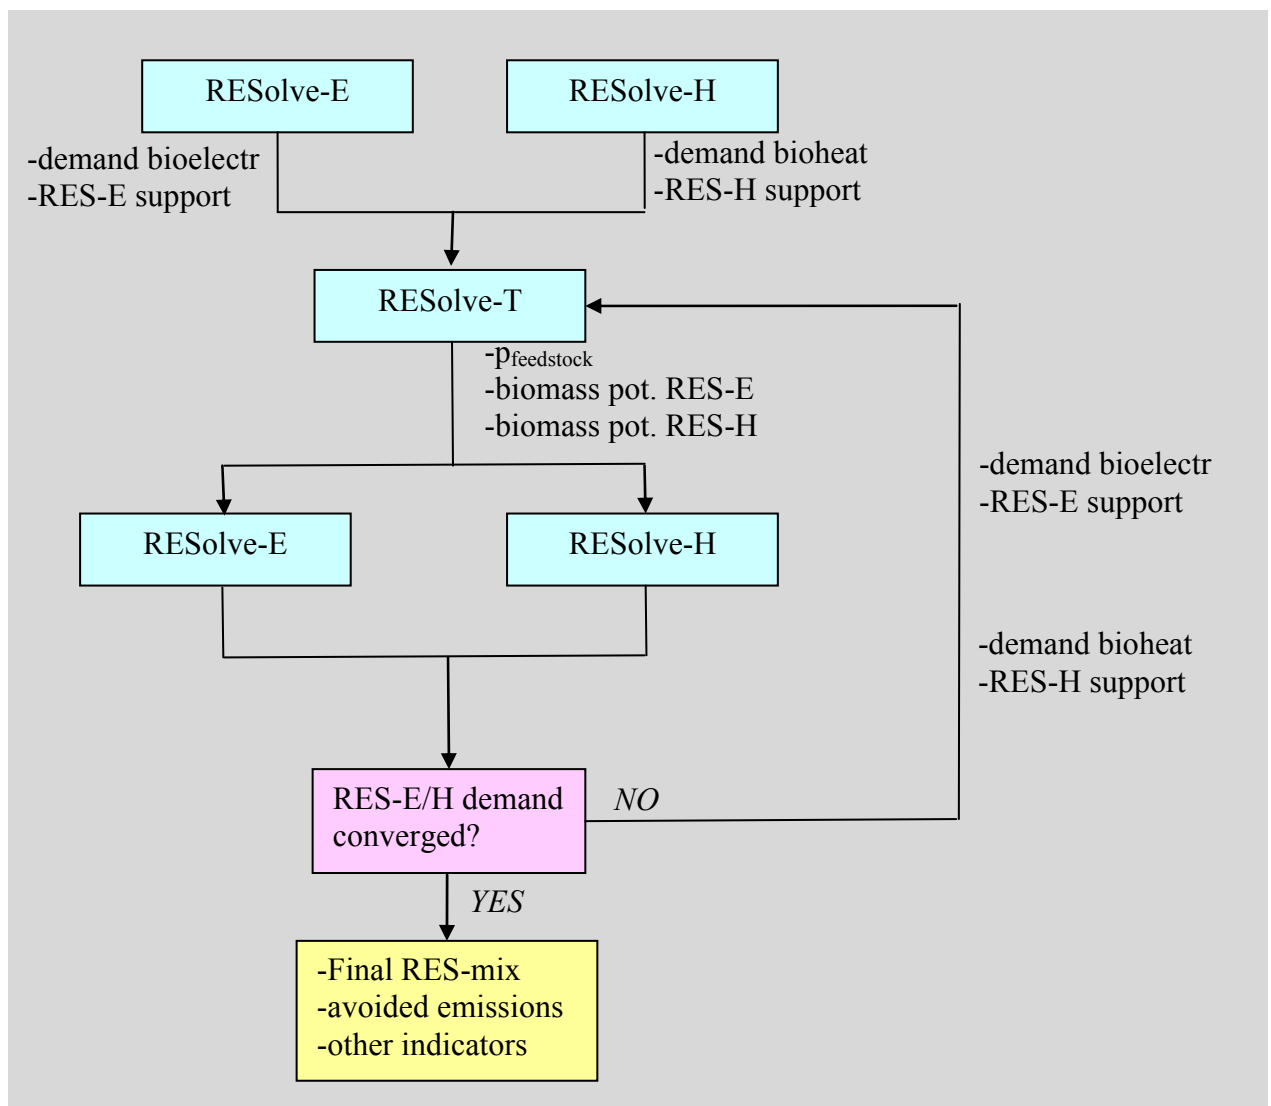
RESolve-E

RESolve-H

-demand bioelectr
-RES-E support

-demand bioheat
-RES-H support

RESolve-T

-$p_{feedstock}$
-biomass pot. RES-E
-biomass pot. RES-H

-demand bioelectr
-RES-E support

RESolve-E

RESolve-H

-demand bioheat
-RES-H support

RES-E/H demand converged?

NO

YES

-Final RES-mix
-avoided emissions
-other indicators